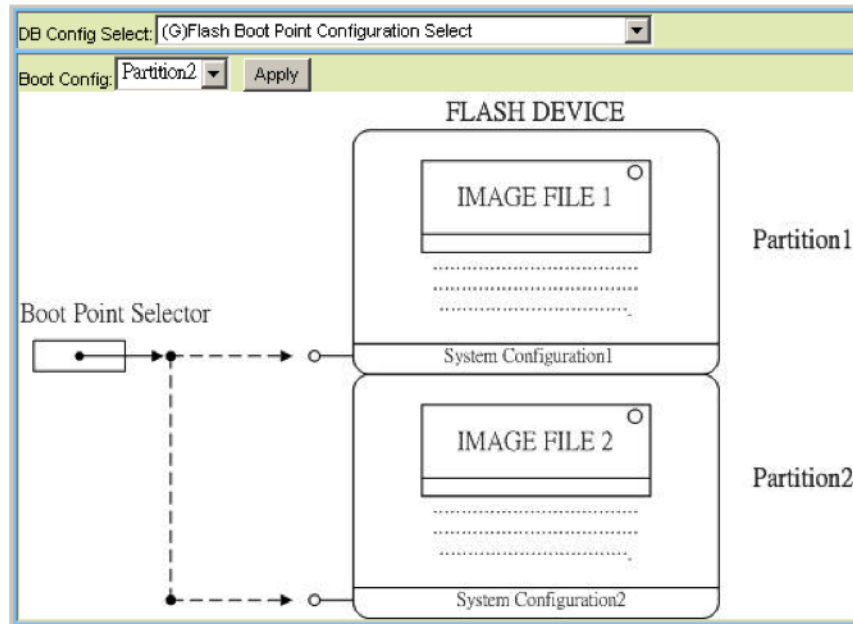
DB Config Select: (G)Flash Boot Point Configuration Select

Boot Config: Partition2 Apply

FLASH DEVICE

IMAGE FILE 1

Partition1

Boot Point Selector

System Configuration1

IMAGE FILE 2

Partition2

System Configuration2